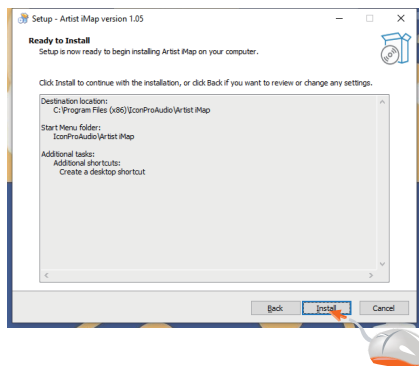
Setup - Artist iMap version 1.05

Ready to Install
Setup is now ready to begin installing Artist iMap on your computer.

Click Install to continue with the installation, or click Back if you want to review or change any settings.

Destination location:
C:\Program Files (x86)\IconProAudio\Artist iMap

Start Menu folder:
IconProAudio\Artist iMap

Additional tasks:
Additional shortcuts:
Create a desktop shortcut

Back Install Cancel